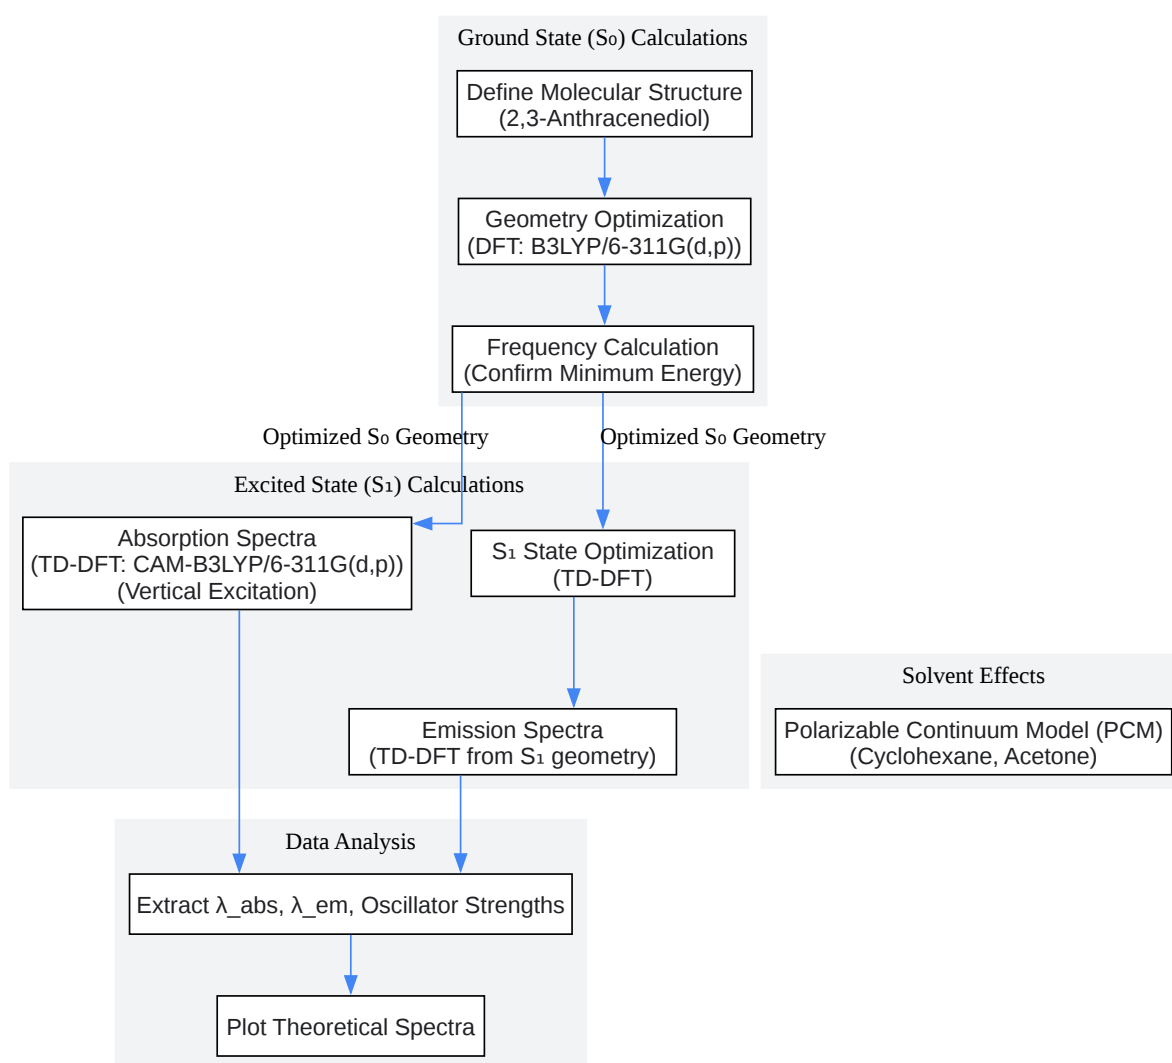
Ground State (S₀) Calculations

Define Molecular Structure
(2,3-Anthracenediol)

Geometry Optimization
(DFT: B3LYP/6-311G(d,p))

Frequency Calculation
(Confirm Minimum Energy)

Optimized S₀ Geometry

Optimized S₀ Geometry

Excited State (S₁) Calculations

Absorption Spectra
(TD-DFT: CAM-B3LYP/6-311G(d,p))
(Vertical Excitation)

S₁ State Optimization
(TD-DFT)

Emission Spectra
(TD-DFT from S₁ geometry)

Solvent Effects

Polarizable Continuum Model (PCM)
(Cyclohexane, Acetone)

Data Analysis

Extract λ_abs, λ_em, Oscillator Strengths

Plot Theoretical Spectra